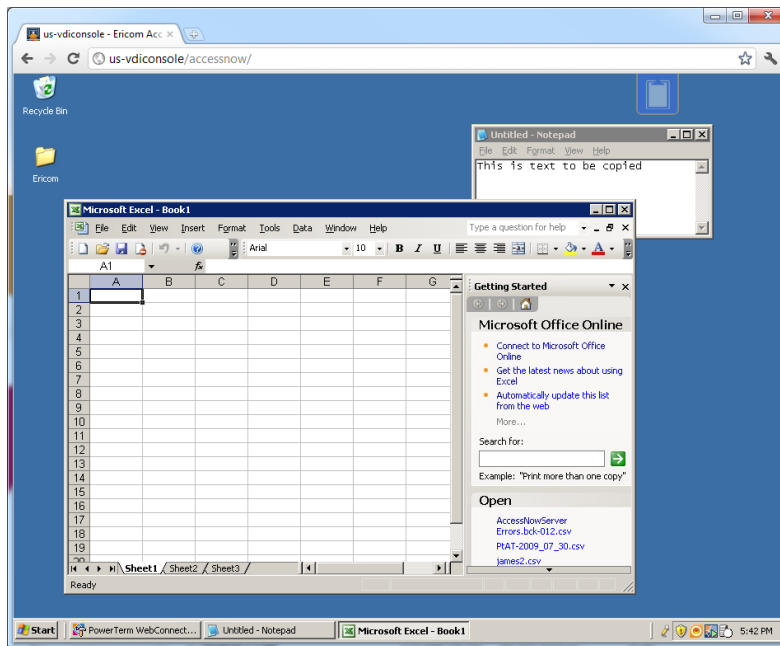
us-vdiconsole - Ericom Acc ×

us-vdiconsole/accessnow/

Recycle Bin

Ericom

Untitled - Notepad

File Edit Format View Help

This is text to be copied

Microsoft Excel - Book1

File Edit View Insert Format Tools Data Window Help

Type a question for help

Arial 10 B I U

A1 fx

| | A | B | C | D | E | F | G |
|---|---|---|---|---|---|---|---|
| 1 | | | | | | | |
| 2 | | | | | | | |
| 3 | | | | | | | |
| 4 | | | | | | | |
| 5 | | | | | | | |
| 6 | | | | | | | |
| 7 | | | | | | | |
| 8 | | | | | | | |
| 9 | | | | | | | |
| 10 | | | | | | | |
| 11 | | | | | | | |
| 12 | | | | | | | |
| 13 | | | | | | | |
| 14 | | | | | | | |
| 15 | | | | | | | |
| 16 | | | | | | | |
| 17 | | | | | | | |
| 18 | | | | | | | |
| 19 | | | | | | | |

Sheet1 Sheet2 Sheet3

Ready

Getting Started

Microsoft Office Online

Connect to Microsoft Office Online

Get the latest news about using Excel

Automatically update this list from the web

More...

Search for:

Example: "Print more than one copy"

Open

AccessNowServer Errors.bck-012.csv

PtAT-2009_07_30.csv

james2.csv

Start PowerTerm WebConnect... Untitled - Notepad Microsoft Excel - Book1 5:42 PM